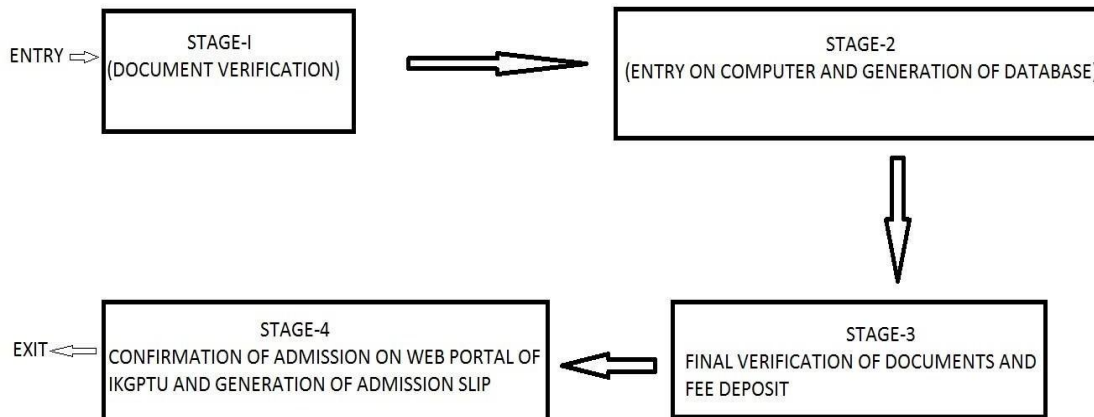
ENTRY

STAGE-I
(DOCUMENT VERIFICATION)

STAGE-2
(ENTRY ON COMPUTER AND GENERATION OF DATABASE)

STAGE-3
FINAL VERIFICATION OF DOCUMENTS AND FEE DEPOSIT

STAGE-4
CONFIRMATION OF ADMISSION ON WEB PORTAL OF IKGPTU AND GENERATION OF ADMISSION SLIP

EXIT